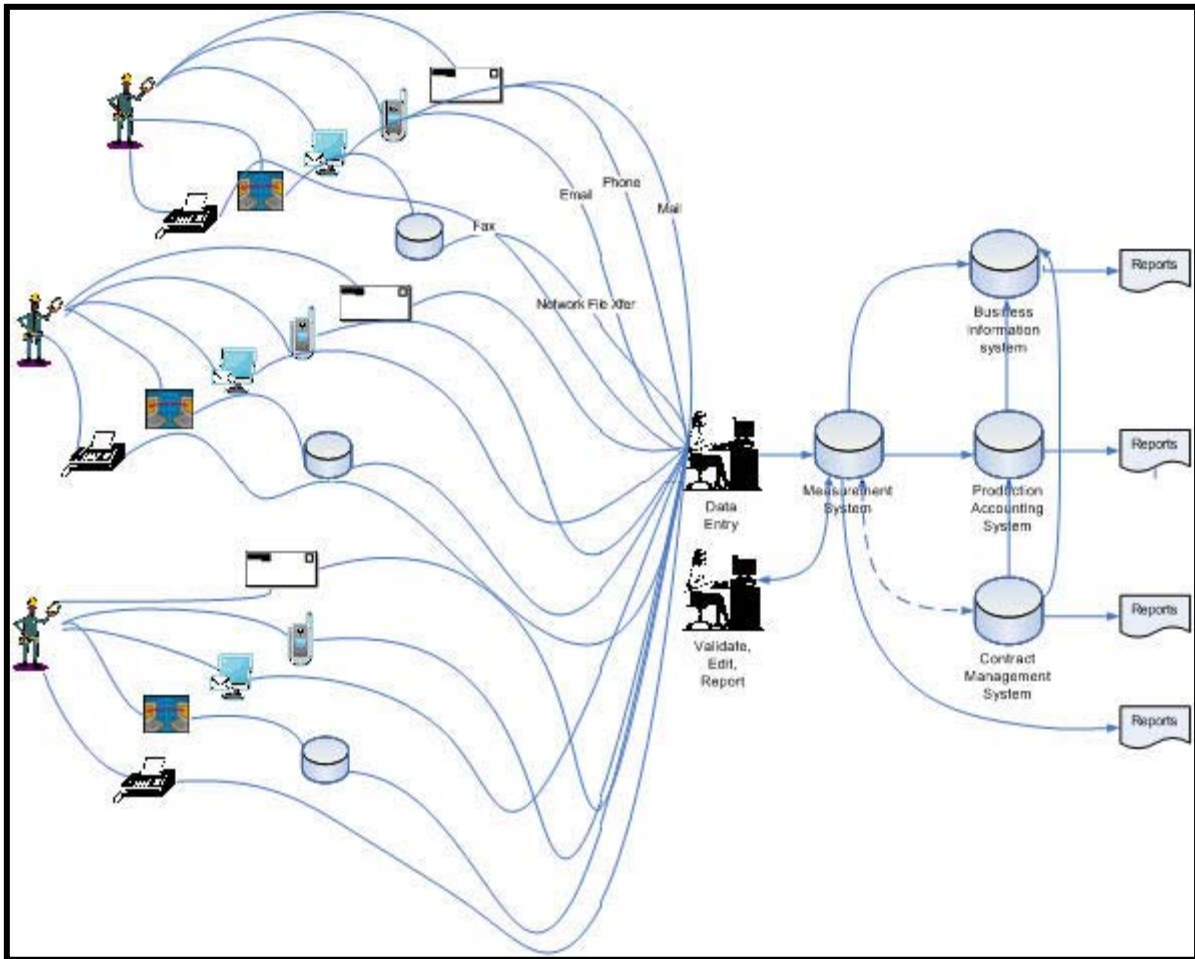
Email
Phone
Mail
Fax
Network File Xfer
Data Entry
Validate, Edit, Report
Measurement System
Business information system
Production Accounting System
Contract Management System
Reports
Reports
Reports
Reports